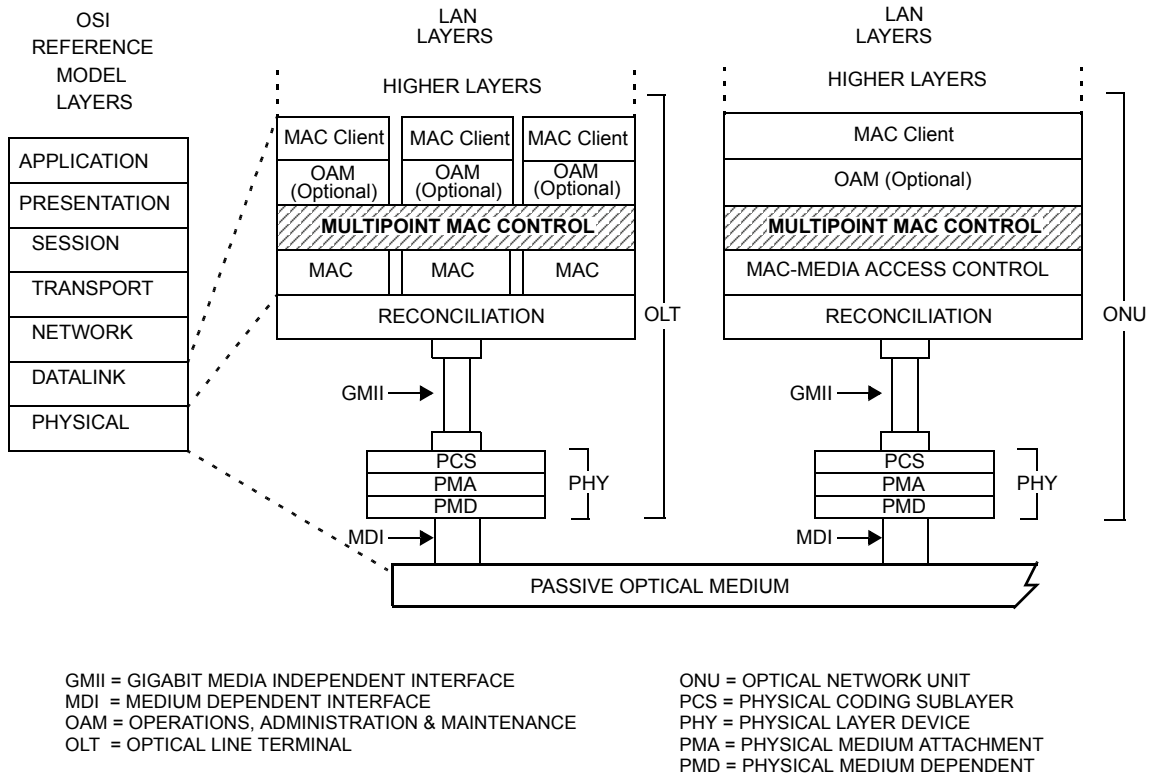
OSI REFERENCE MODEL LAYERS

APPLICATION
PRESENTATION
SESSION
TRANSPORT
NETWORK
DATALINK
PHYSICAL

LAN LAYERS

HIGHER LAYERS

MAC Client
OAM (Optional)
MAC Client
OAM (Optional)
MAC Client
OAM (Optional)

MULTIPOINT MAC CONTROL

MAC
MAC
MAC

RECONCILIATION

OLT

GMII

PCS
PMA
PMD

PHY

MDI

LAN LAYERS

HIGHER LAYERS

MAC Client
OAM (Optional)
MULTIPOINT MAC CONTROL
MAC-MEDIA ACCESS CONTROL
RECONCILIATION

ONU

GMII

PCS
PMA
PMD

PHY

MDI

PASSIVE OPTICAL MEDIUM

GMII = GIGABIT MEDIA INDEPENDENT INTERFACE
MDI = MEDIUM DEPENDENT INTERFACE
OAM = OPERATIONS, ADMINISTRATION & MAINTENANCE
OLT = OPTICAL LINE TERMINAL

ONU = OPTICAL NETWORK UNIT
PCS = PHYSICAL CODING SUBLAYER
PHY = PHYSICAL LAYER DEVICE
PMA = PHYSICAL MEDIUM ATTACHMENT
PMD = PHYSICAL MEDIUM DEPENDENT